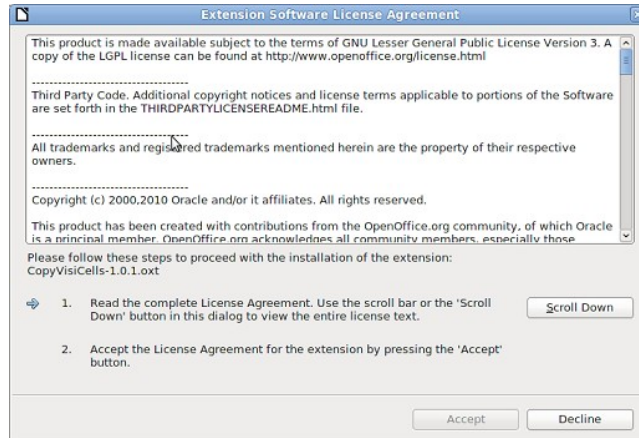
Extension Software License Agreement

This product is made available subject to the terms of GNU Lesser General Public License Version 3. A copy of the LGPL license can be found at http://www.openoffice.org/license.html

-----------------------------------

Third Party Code. Additional copyright notices and license terms applicable to portions of the Software are set forth in the THIRDPARTYLICENSEREADME.html file.

-----------------------------------

All trademarks and registered trademarks mentioned herein are the property of their respective owners.

-----------------------------------

Copyright (c) 2000,2010 Oracle and/or it affiliates. All rights reserved.

This product has been created with contributions from the OpenOffice.org community, of which Oracle is a principal member. OpenOffice.org acknowledges all community members, especially those

Please follow these steps to proceed with the installation of the extension:
CopyVisiCells-1.0.1.oxt

1. Read the complete License Agreement. Use the scroll bar or the 'Scroll Down' button in this dialog to view the entire license text.

Scroll Down

2. Accept the License Agreement for the extension by pressing the 'Accept' button.

Accept

Decline